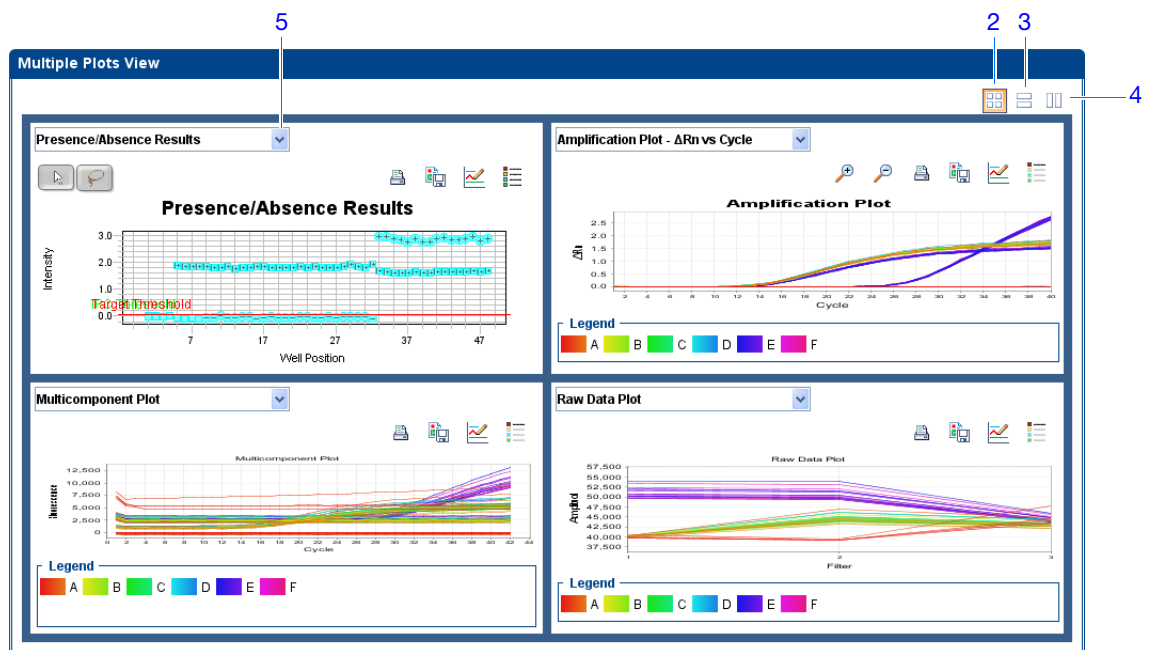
5

2 3

4

Multiple Plots View

Presence/Absence Results

Presence/Absence Results

3.0
2.0
1.0
0.0

Intensity

Target Threshold

7 17 27 37 47

Well Position

Amplification Plot - ΔRn vs Cycle

Amplification Plot

2.5
2.0
1.5
1.0
0.5
0.0

ΔRn

2 4 6 8 10 12 14 16 18 20 22 24 26 28 30 32 34 36 38 40

Cycle

Legend

A B C D E F

Multicomponent Plot

Multicomponent Plot

12,500
10,000
7,500
5,000
2,500
0

Fluorescence

0 2 4 6 8 10 12 14 16 18 20 22 24 26 28 30 32 34 36 38 40 42 44

Cycle

Legend

A B C D E F

Raw Data Plot

Raw Data Plot

57,500
55,000
52,500
50,000
47,500
45,000
42,500
40,000
37,500

Amplitude

1 2 3

Filter

Legend

A B C D E F